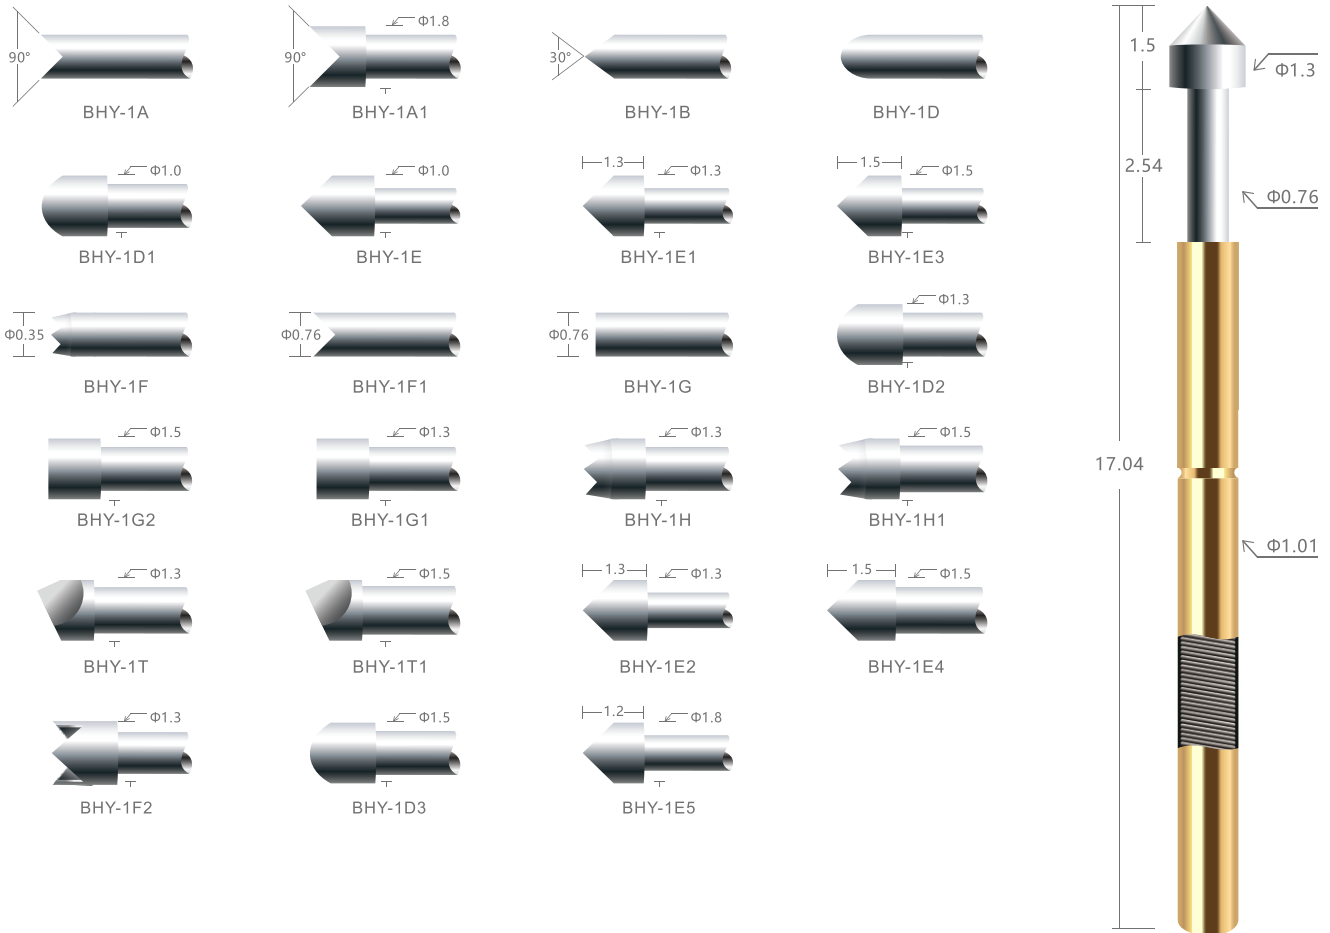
90°
BHY-1A

90°
Φ1.8
BHY-1A1

30°
BHY-1B

BHY-1D

Φ1.0
BHY-1D1

Φ1.0
BHY-1E

1.3
Φ1.3
BHY-1E1

1.5
Φ1.5
BHY-1E3

Φ0.35
BHY-1F

Φ0.76
BHY-1F1

Φ0.76
BHY-1G

Φ1.3
BHY-1D2

Φ1.5
BHY-1G2

Φ1.3
BHY-1G1

Φ1.3
BHY-1H

Φ1.5
BHY-1H1

Φ1.3
BHY-1T

Φ1.5
BHY-1T1

1.3
Φ1.3
BHY-1E2

1.5
Φ1.5
BHY-1E4

Φ1.3
BHY-1F2

Φ1.5
BHY-1D3

1.2
Φ1.8
BHY-1E5

1.5
Φ1.3
2.54
Φ0.76
17.04
Φ1.01